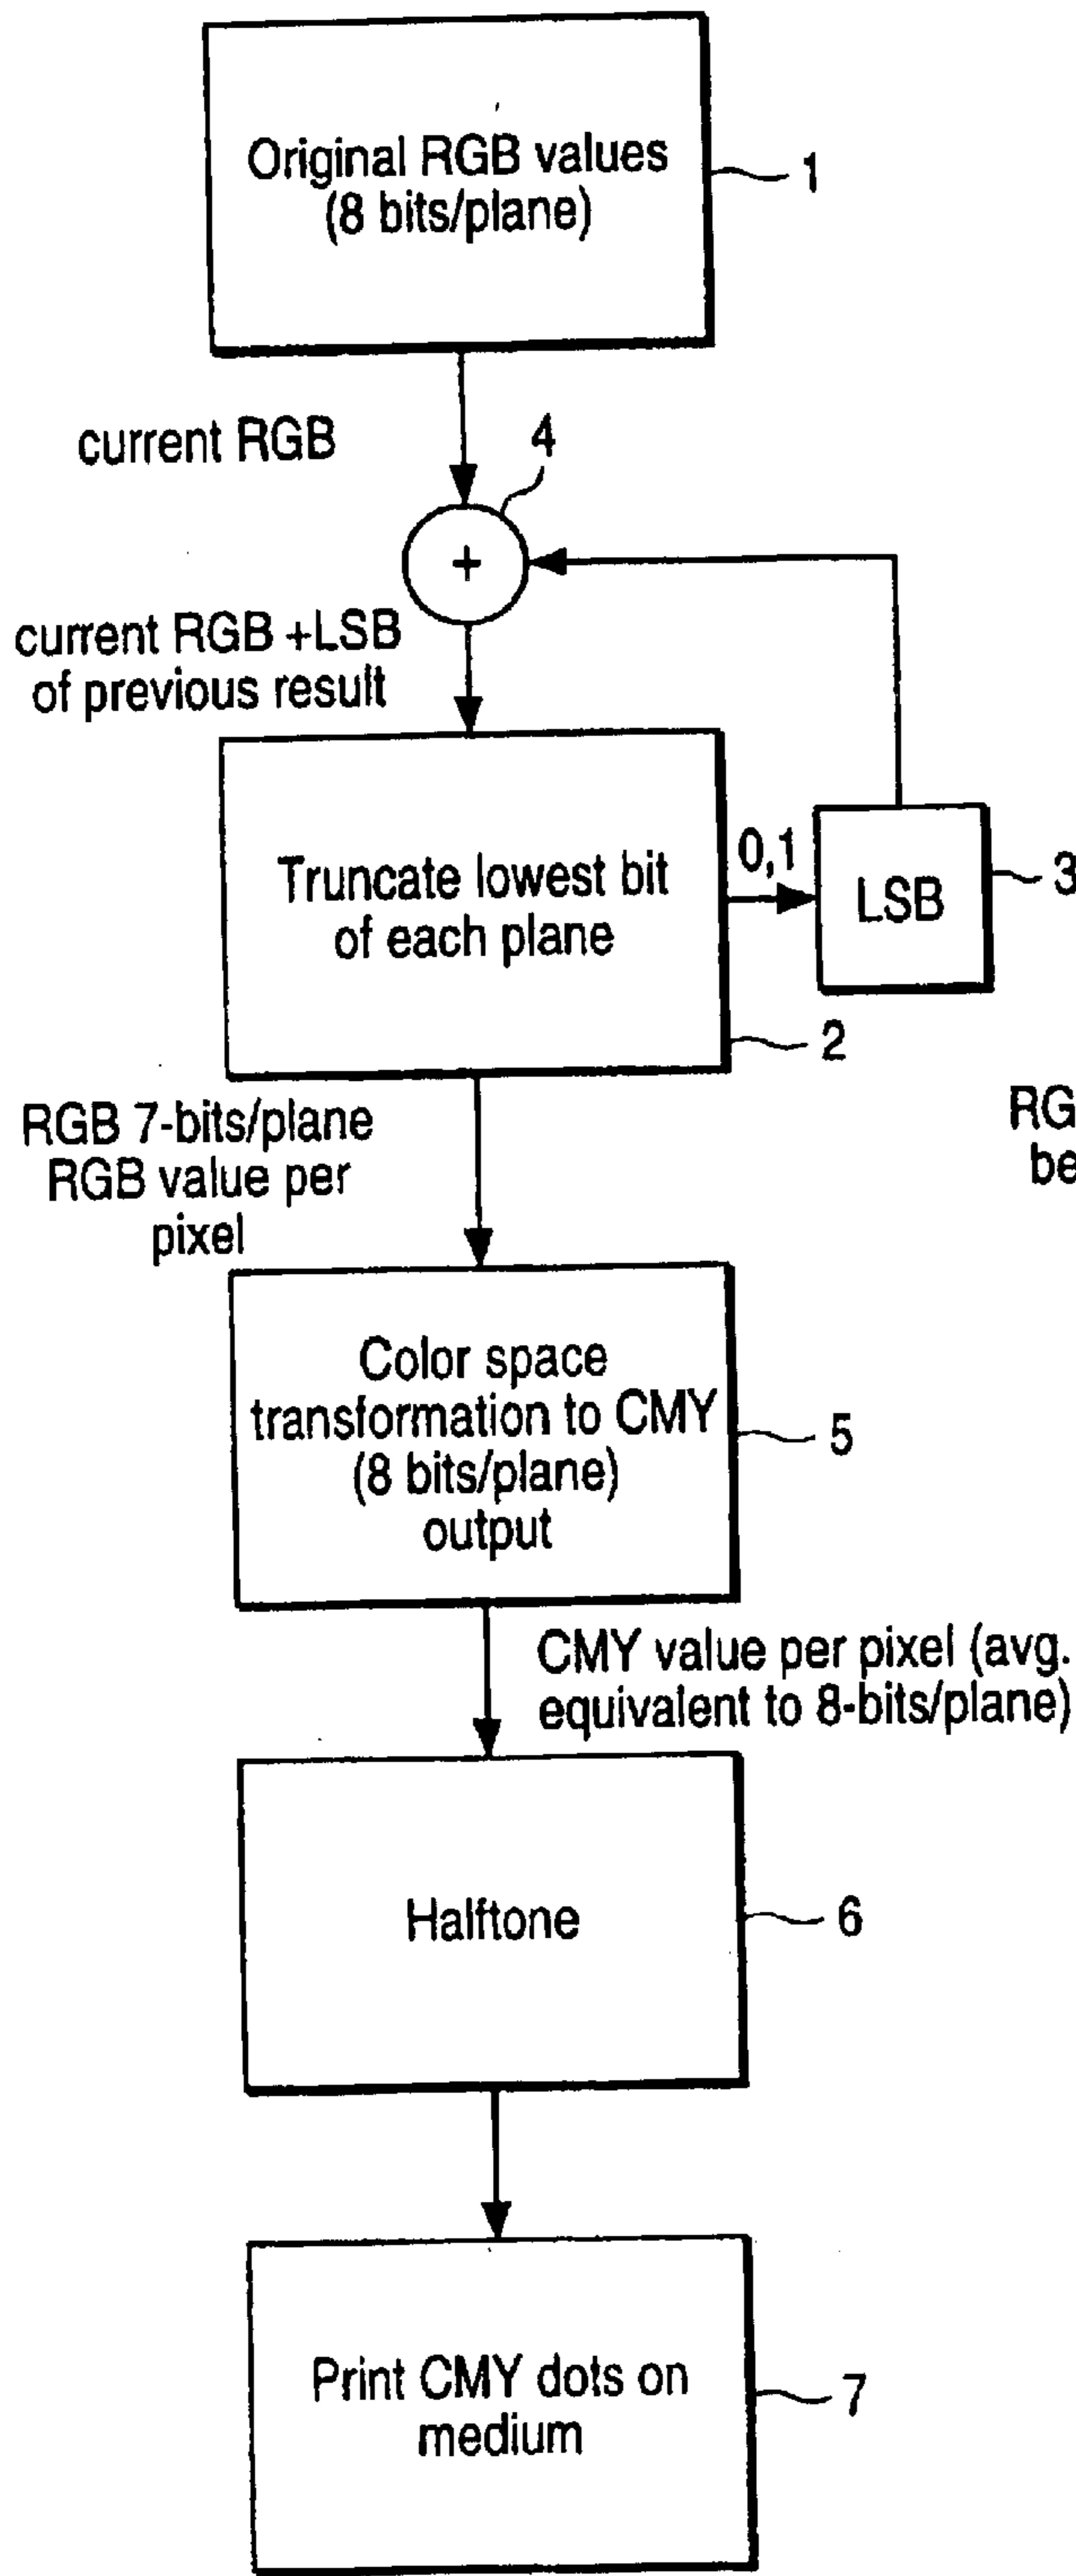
Original RGB values
(8 bits/plane)

1

current RGB

4

+

current RGB +LSB
of previous result

Truncate lowest bit
of each plane

0,1

LSB

3

2

RGB 7-bits/plane
RGB value per
pixel

RG
be

Color space
transformation to CMY
(8 bits/plane)
output

5

CMY value per pixel (avg.
equivalent to 8-bits/plane)

Halftone

6

Print CMY dots on
medium

7